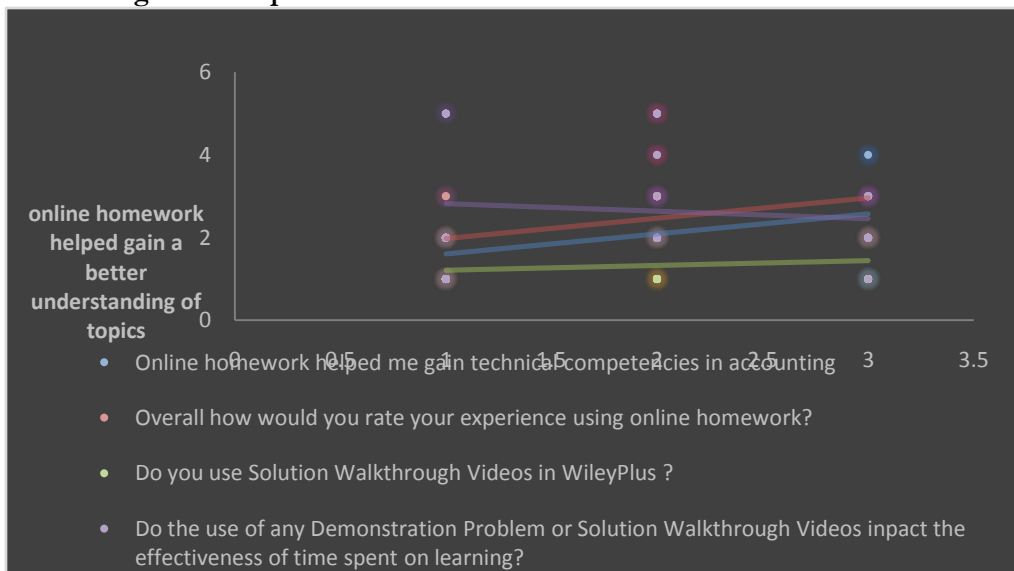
6

4

online homework helped gain a better understanding of topics

2

0

0 0.5 1 1.5 2 2.5 3 3.5

• Online homework helped me gain technical competencies in accounting

• Overall how would you rate your experience using online homework?

• Do you use Solution Walkthrough Videos in WileyPlus ?

• Do the use of any Demonstration Problem or Solution Walkthrough Videos inpact the effectiveness of time spent on learning?